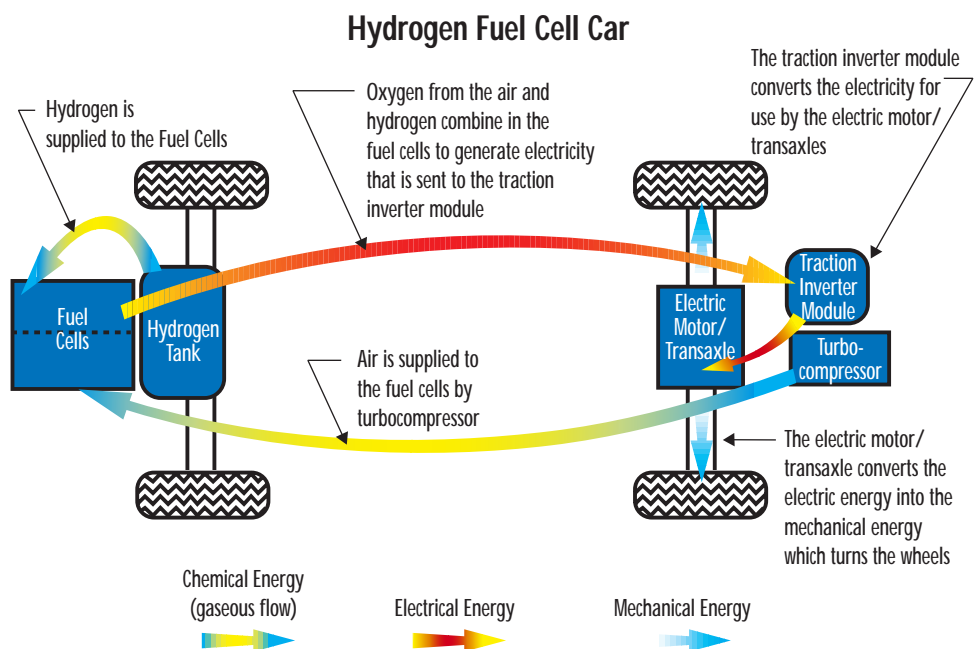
Hydrogen Fuel Cell Car

Hydrogen is supplied to the Fuel Cells

Oxygen from the air and hydrogen combine in the fuel cells to generate electricity that is sent to the traction inverter module

The traction inverter module converts the electricity for use by the electric motor/ transaxles

Fuel Cells

Hydrogen Tank

Traction Inverter Module

Electric Motor/ Transaxle

Turbo-compressor

Air is supplied to the fuel cells by turbocompressor

The electric motor/ transaxle converts the electric energy into the mechanical energy which turns the wheels

Chemical Energy (gaseous flow)

Electrical Energy

Mechanical Energy